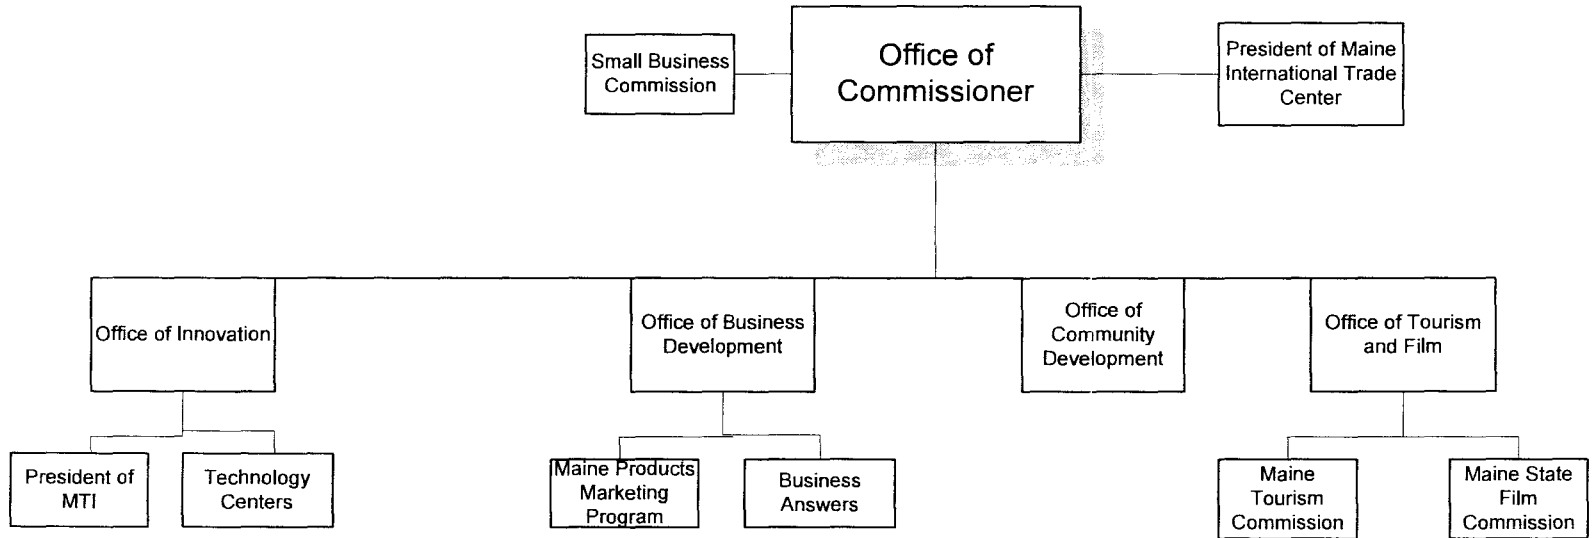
Small Business Commission

Office of Commissioner

President of Maine International Trade Center

Office of Innovation

Office of Business Development

Office of Community Development

Office of Tourism and Film

President of MTI

Technology Centers

Maine Products Marketing Program

Business Answers

Maine Tourism Commission

Maine State Film Commission